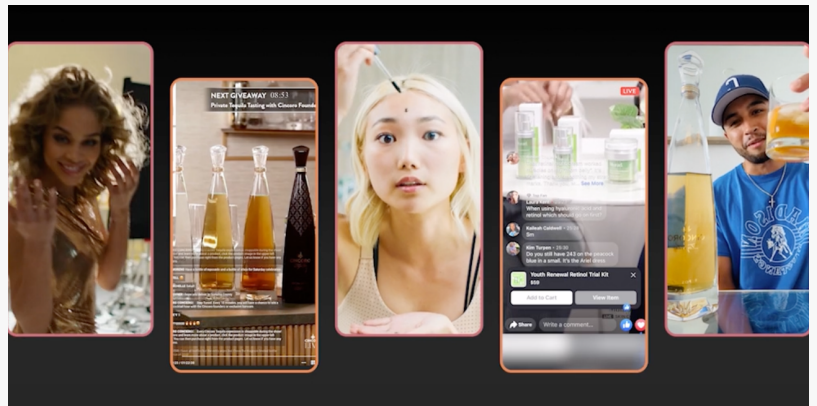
NEXT GIVEAWAY 08:53
Private Tequila Tasting with Cincoro Founders

LIVE
See More
When using hyaluronic serum and retinol which should go on first?
Kaileah Caldwell · 28:30
5m
Kim Turpen · 28:30
I was just hit 243 on the peacock blue in a compact - Is this the Ariel dress
Youth Renewal Retinol Trial Kit
$59
Add to Cart
View Item
Share
Write a comment...